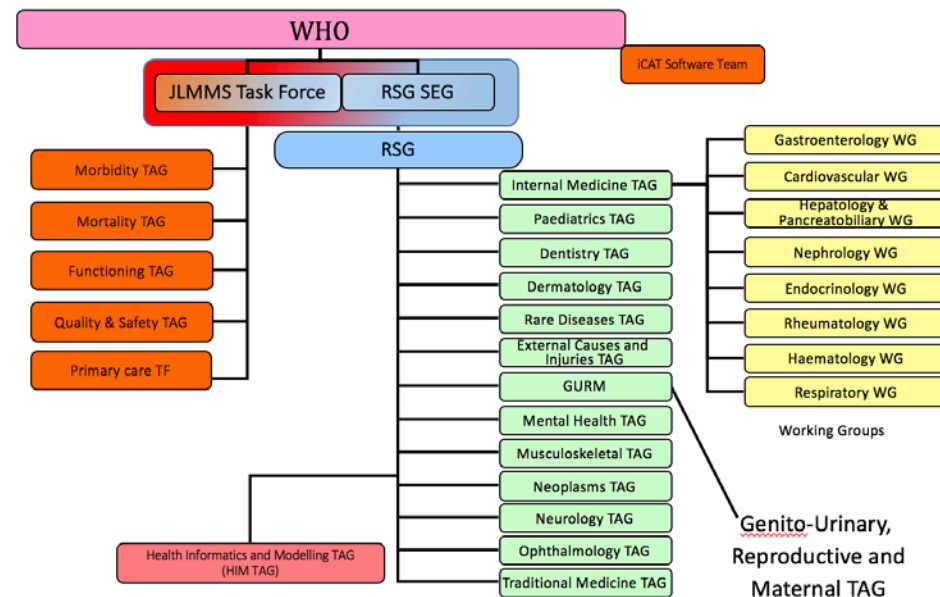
WHO

iCAT Software Team

JLMMS Task Force

RSG SEG

RSG

Morbidity TAG

Mortality TAG

Functioning TAG

Quality & Safety TAG

Primary care TF

Internal Medicine TAG

Paediatrics TAG

Dentistry TAG

Dermatology TAG

Rare Diseases TAG

External Causes and Injuries TAG

GURM

Mental Health TAG

Musculoskeletal TAG

Neoplasms TAG

Neurology TAG

Ophthalmology TAG

Traditional Medicine TAG

Health Informatics and Modelling TAG (HIM TAG)

Gastroenterology WG

Cardiovascular WG

Hepatology & Pancreatobiliary WG

Nephrology WG

Endocrinology WG

Rheumatology WG

Haematology WG

Respiratory WG

Working Groups

Genito-Urinary, Reproductive and Maternal TAG